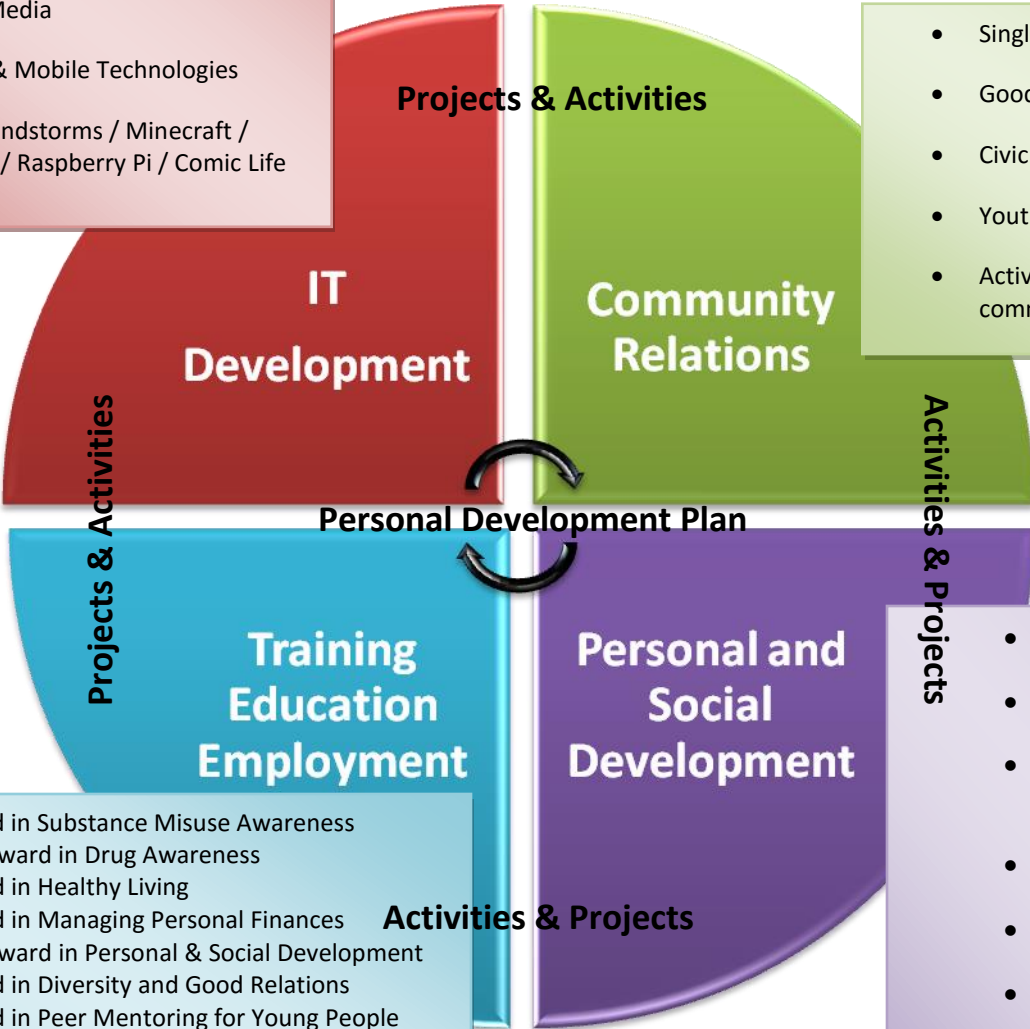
Media

& Mobile Technologies

ndstorms / Minecraft / / Raspberry Pi / Comic Life

Projects & Activities

- Singl
- Good
- Civic
- Yout
- Activ comr

IT Development

Community Relations

Projects & Activities

Activities & Projects

Personal Development Plan

Training Education Employment

Personal and Social Development

d in Substance Misuse Awareness
ward in Drug Awareness
d in Healthy Living
d in Managing Personal Finances
ward in Personal & Social Development
d in Diversity and Good Relations
d in Peer Mentoring for Young People

Activities & Projects